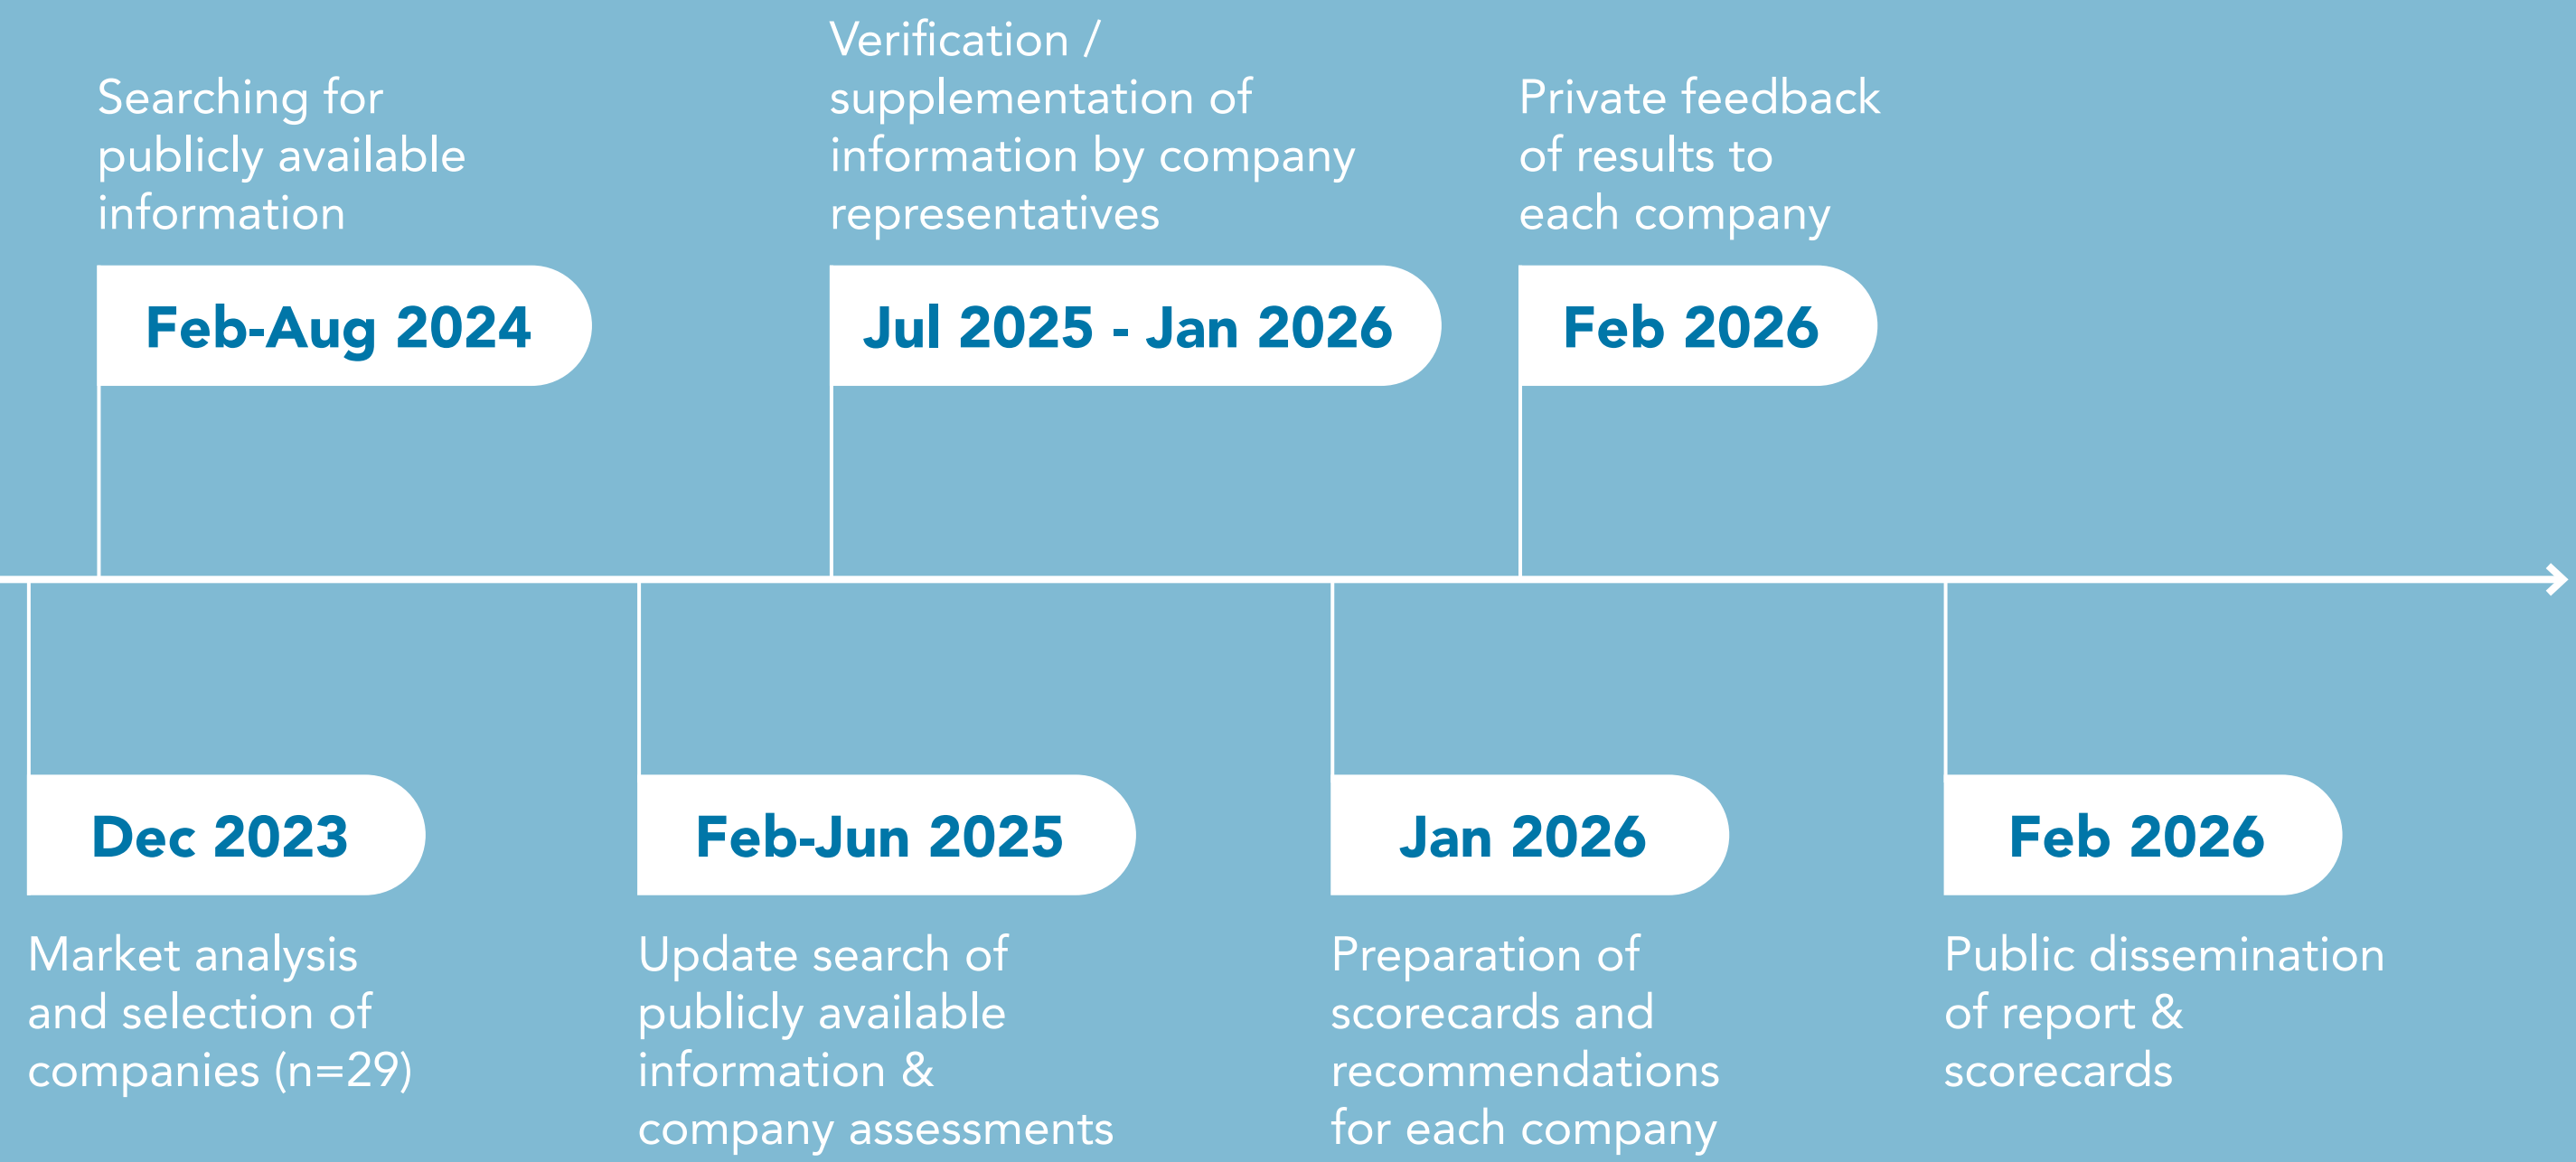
Searching for publicly available information

Feb-Aug 2024

Verification / supplementation of information by company representatives

Jul 2025 - Jan 2026

Private feedback of results to each company

Feb 2026

Dec 2023

Market analysis and selection of companies (n=29)

Feb-Jun 2025

Update search of publicly available information & company assessments

Jan 2026

Preparation of scorecards and recommendations for each company

Feb 2026

Public dissemination of report & scorecards